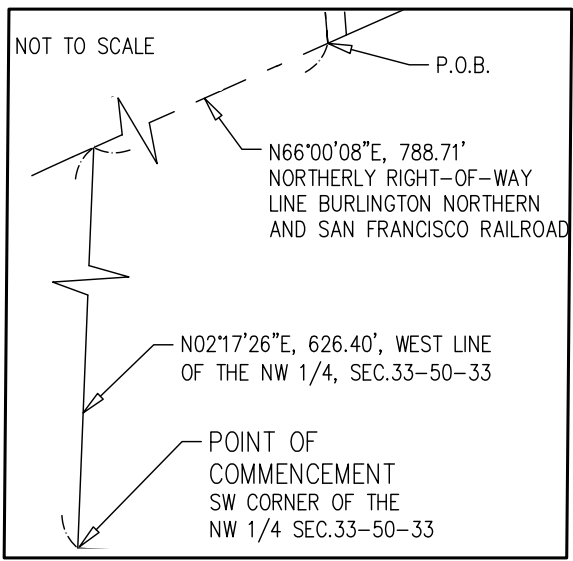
NOT TO SCALE

P.O.B.

N66°00'08"E, 788.71'
NORTHERLY RIGHT-OF-WAY
LINE BURLINGTON NORTHERN
AND SAN FRANCISCO RAILROAD

N02°17'26"E, 626.40', WEST LINE
OF THE NW 1/4, SEC.33-50-33

POINT OF
COMMENCEMENT
SW CORNER OF THE
NW 1/4 SEC.33-50-33